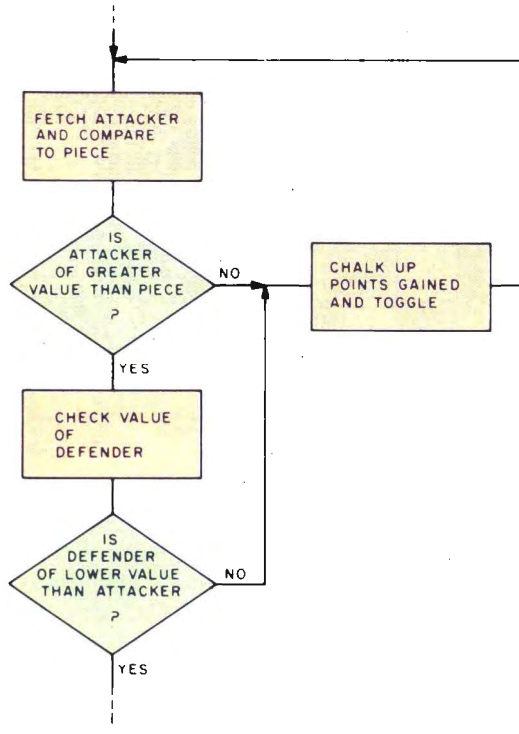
FETCH ATTACKER AND COMPARE TO PIECE

IS ATTACKER OF GREATER VALUE THAN PIECE ?

NO

CHALK UP POINTS GAINED AND TOGGLE

YES

CHECK VALUE OF DEFENDER

IS DEFENDER OF LOWER VALUE THAN ATTACKER ?

NO

YES